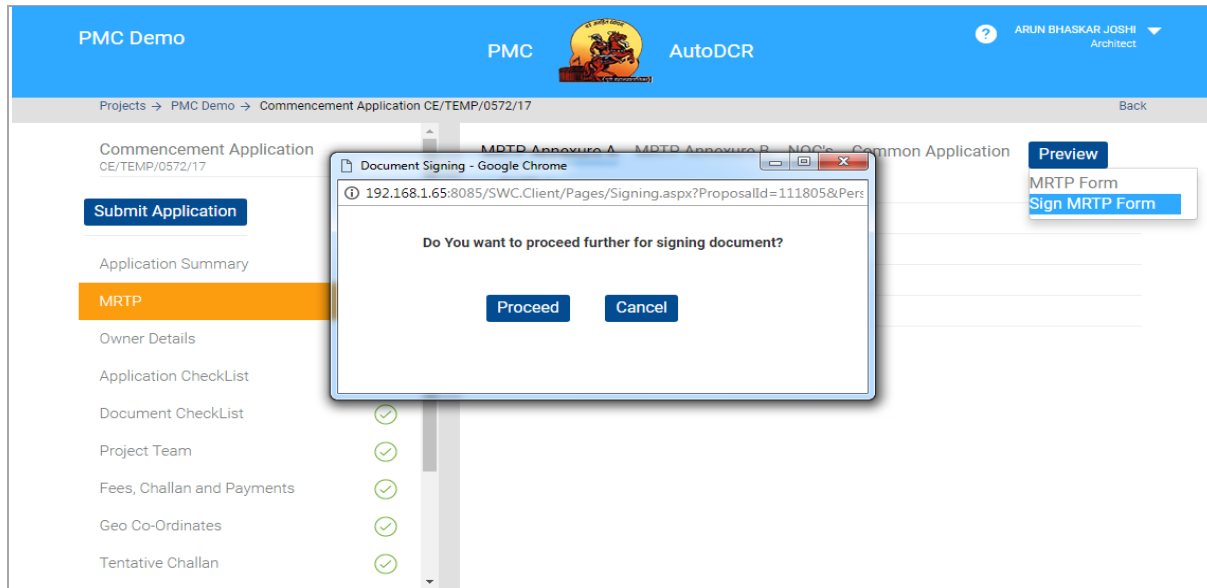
PMC Demo

PMC

AutoDCR

ARUN BHASKAR JOSHI
Architect

Projects → PMC Demo → Commencement Application CE/TEMP/0572/17

Back

Commencement Application
CE/TEMP/0572/17

Submit Application

Application Summary

MRTP

Owner Details

Application CheckList

Document CheckList

Project Team

Fees, Challan and Payments

Geo Co-Ordinates

Tentative Challan

MRTP Annexure A MRTP Annexure B NOC's Common Application

Preview

MRTP Form

Sign MRTP Form

Document Signing - Google Chrome

192.168.1.65:8085/SWC.Client/Pages/Signing.aspx?ProposalId=111805&Pers

Do You want to proceed further for signing document?

Proceed

Cancel